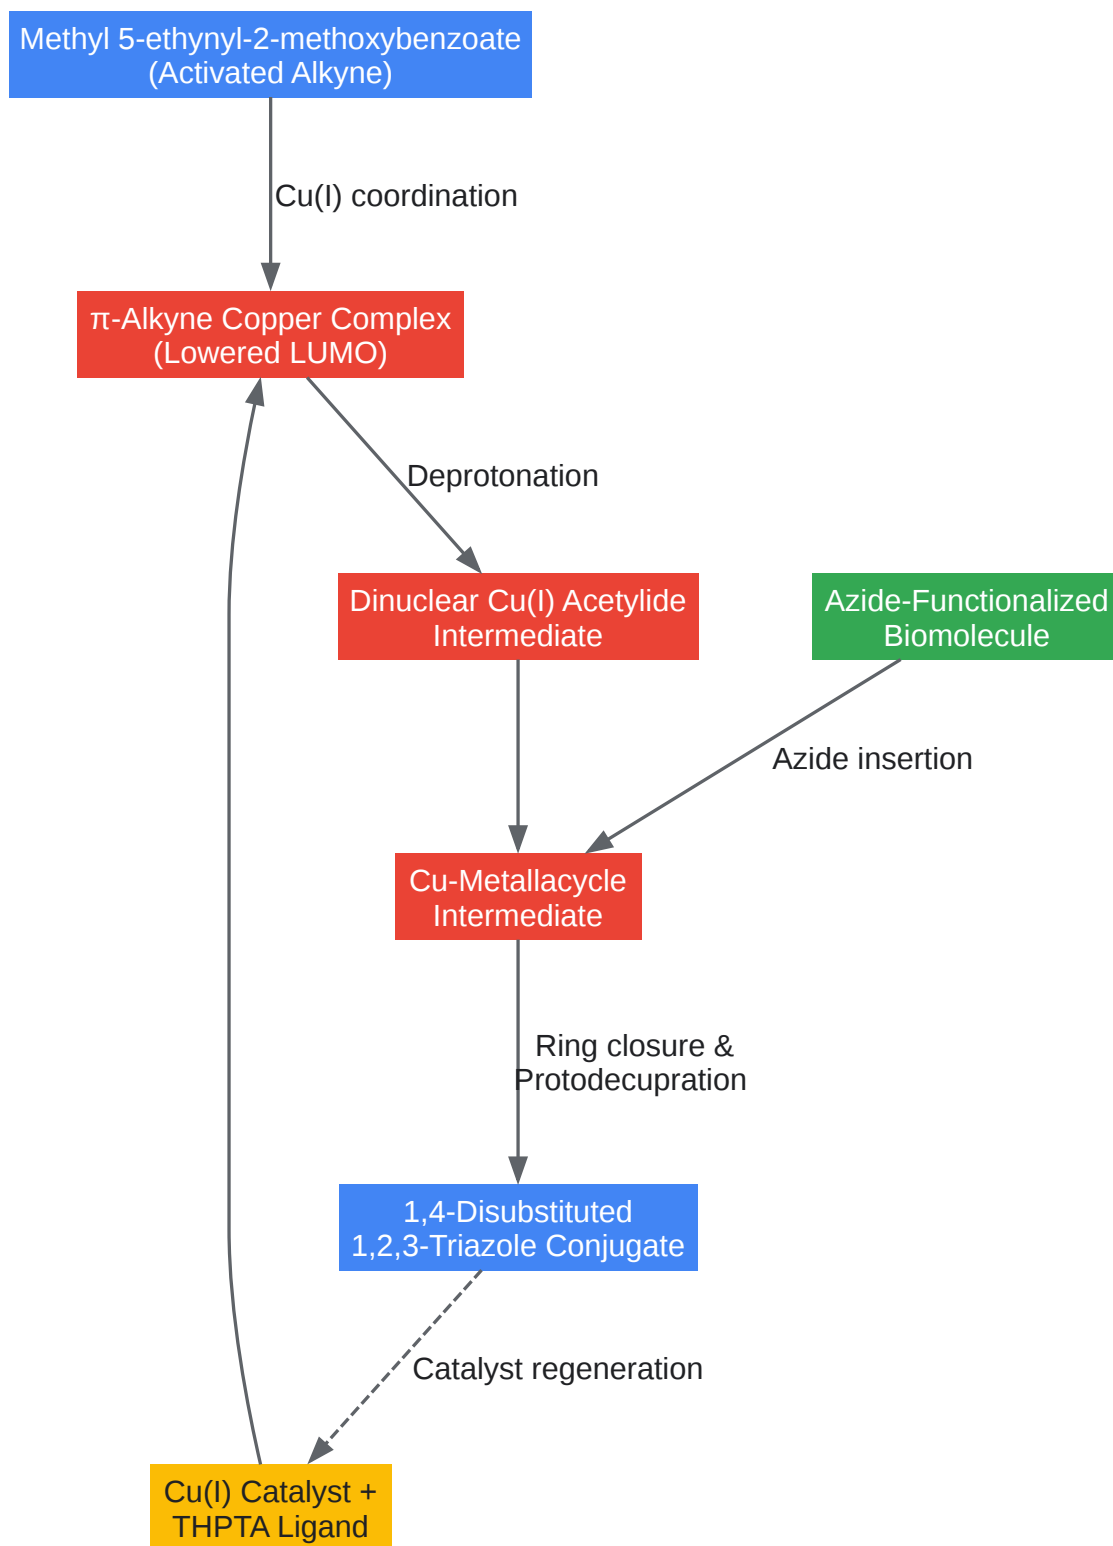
Methyl 5-ethynyl-2-methoxybenzoate
(Activated Alkyne)

Cu(I) coordination

π-Alkyne Copper Complex
(Lowered LUMO)

Deprotonation

Dinuclear Cu(I) Acetylide
Intermediate

Azide-Functionalized
Biomolecule

Azide insertion

Cu-Metallacycle
Intermediate

Ring closure &
Protodecupration

1,4-Disubstituted
1,2,3-Triazole Conjugate

Catalyst regeneration

Cu(I) Catalyst +
THPTA Ligand